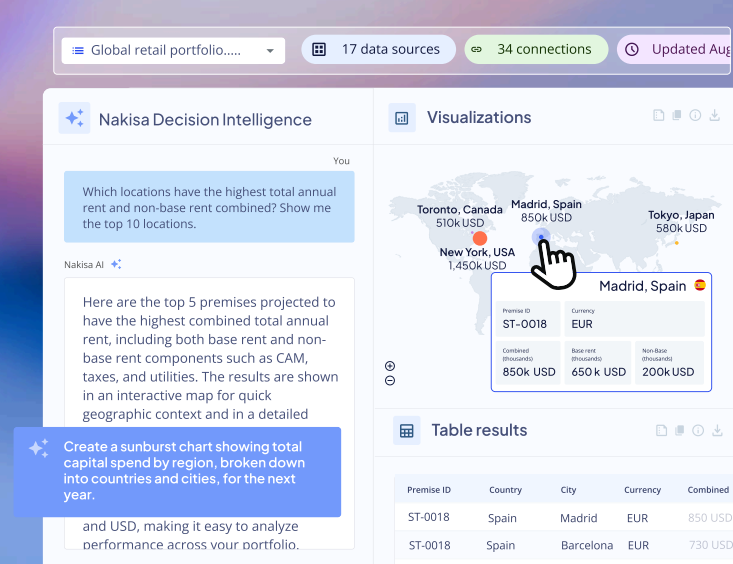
Global retail portfolio.....

17 data sources

34 connections

Updated Aug

Nakisa Decision Intelligence

You

Which locations have the highest total annual rent and non-base rent combined? Show me the top 10 locations.

Nakisa AI

Here are the top 5 premises projected to have the highest combined total annual rent, including both base rent and non-base rent components such as CAM, taxes, and utilities. The results are shown in an interactive map for quick geographic context and in a detailed

Create a sunburst chart showing total capital spend by region, broken down into countries and cities, for the next year.

and USD, making it easy to analyze performance across your portfolio.

Visualizations

Toronto, Canada
510k USD

Madrid, Spain
850k USD

Tokyo, Japan
580k USD

New York, USA
1,450k USD

Madrid, Spain

Premise ID
ST-0018

Currency
EUR

Combined (thousands)
850k USD

Base rent (thousands)
650 k USD

Non-Base (thousands)
200k USD

Table results

| Premise ID | Country | City | Currency | Combined |
|---|---|---|---|---|
| ST-0018 | Spain | Madrid | EUR | 850 USD |
| ST-0018 | Spain | Barcelona | EUR | 730 USD |